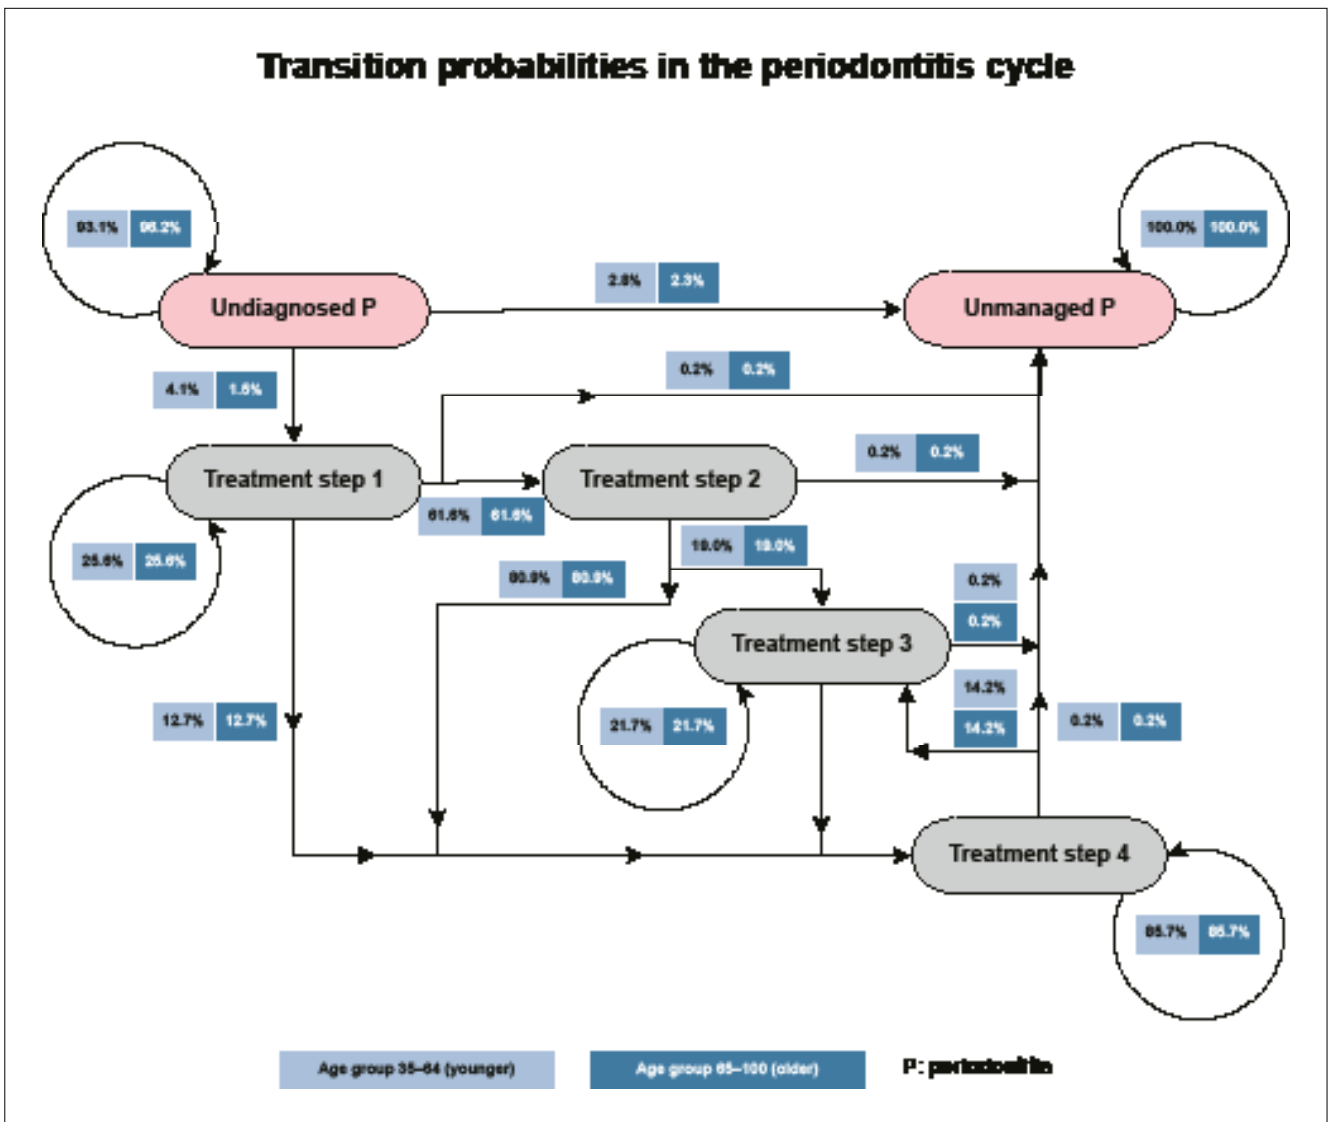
Transition probabilities in the periodontitis cycle

93.1% 98.2%

Undiagnosed P

2.8% 2.3%

Unmanaged P

100.0% 100.0%

4.1% 1.5%

0.2% 0.2%

Treatment step 1

Treatment step 2

0.2% 0.2%

61.6% 61.6%

25.6% 25.6%

10.0% 10.0%

80.9% 80.9%

0.2%
0.2%

Treatment step 3

14.2%
14.2%

12.7% 12.7%

21.7% 21.7%

0.2% 0.2%

Treatment step 4

85.7% 85.7%

Age group 35–64 (younger)

Age group 65–100 (older)

P: periodontitis